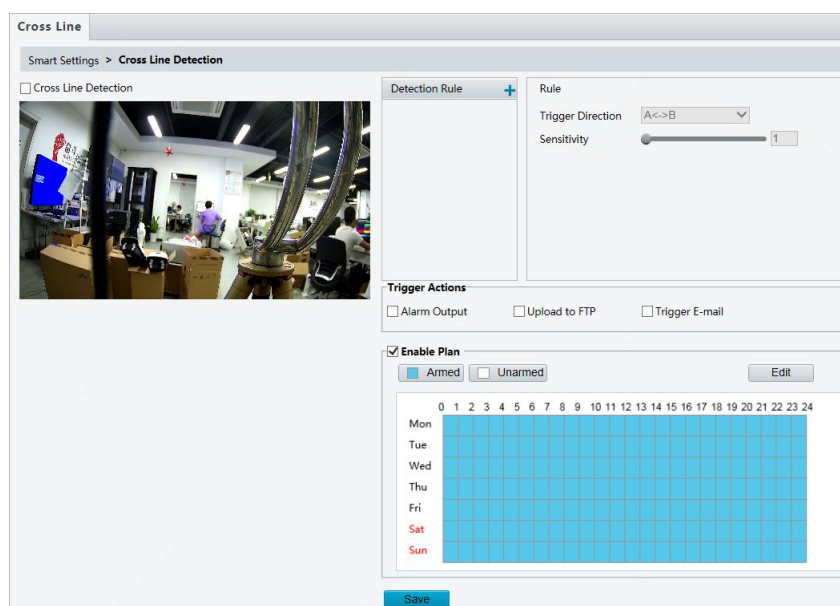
Cross Line

Smart Settings > Cross Line Detection

Cross Line Detection

Detection Rule +

Rule

Trigger Direction A<->B

Sensitivity 1

Trigger Actions

Alarm Output Upload to FTP Trigger E-mail

Enable Plan

Armed Unarmed Edit

0 1 2 3 4 5 6 7 8 9 10 11 12 13 14 15 16 17 18 19 20 21 22 23 24

Mon
Tue
Wed
Thu
Fri
Sat
Sun

Save